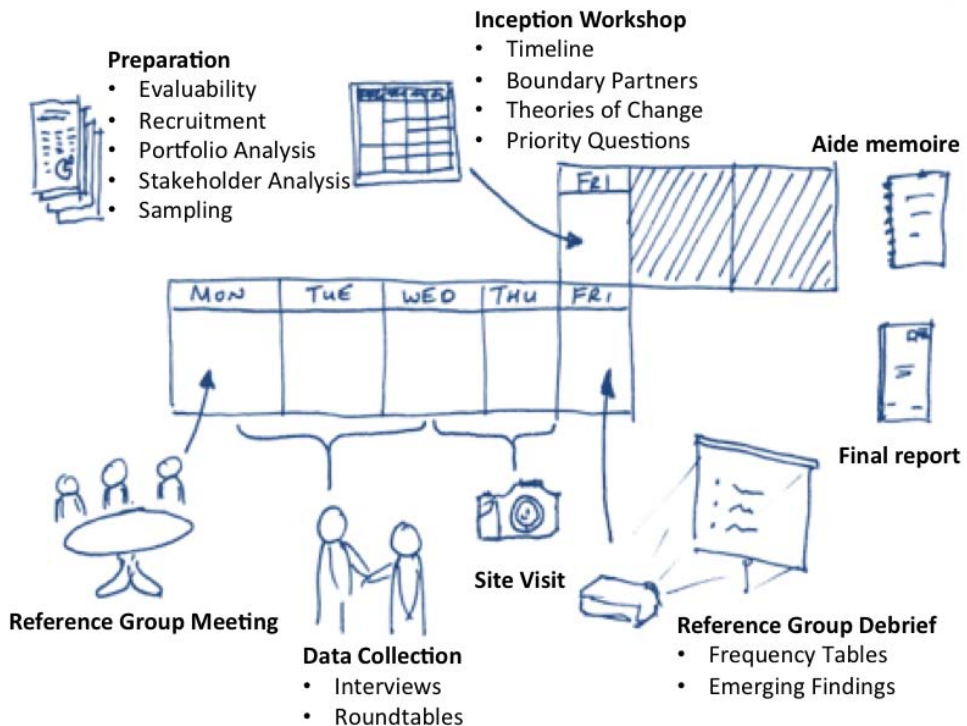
Preparation
• Evaluability
• Recruitment
• Portfolio Analysis
• Stakeholder Analysis
• Sampling

Inception Workshop
• Timeline
• Boundary Partners
• Theories of Change
• Priority Questions

Aide memoire

FRI

MON | TUE | WED | THU | FRI

Final report

Reference Group Meeting

Data Collection
• Interviews
• Roundtables

Site Visit

Reference Group Debrief
• Frequency Tables
• Emerging Findings